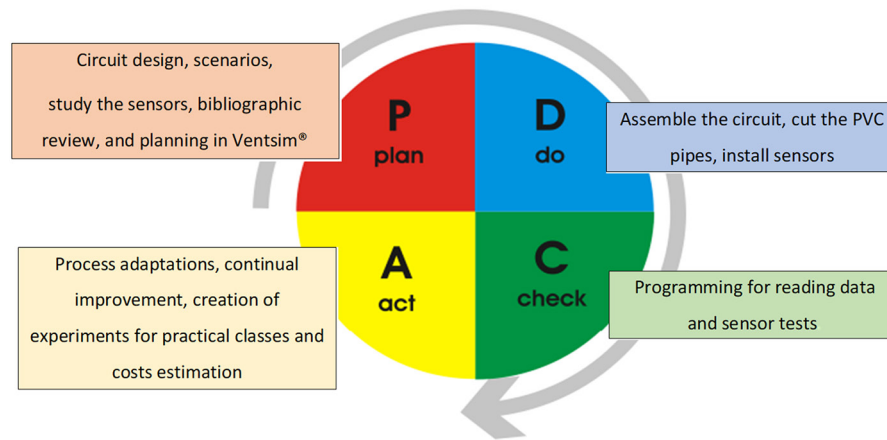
Circuit design, scenarios, study the sensors, bibliographic review, and planning in Ventsim®

P
plan

D
do

Assemble the circuit, cut the PVC pipes, install sensors

Process adaptations, continual improvement, creation of experiments for practical classes and costs estimation

A
act

C
check

Programming for reading data and sensor tests